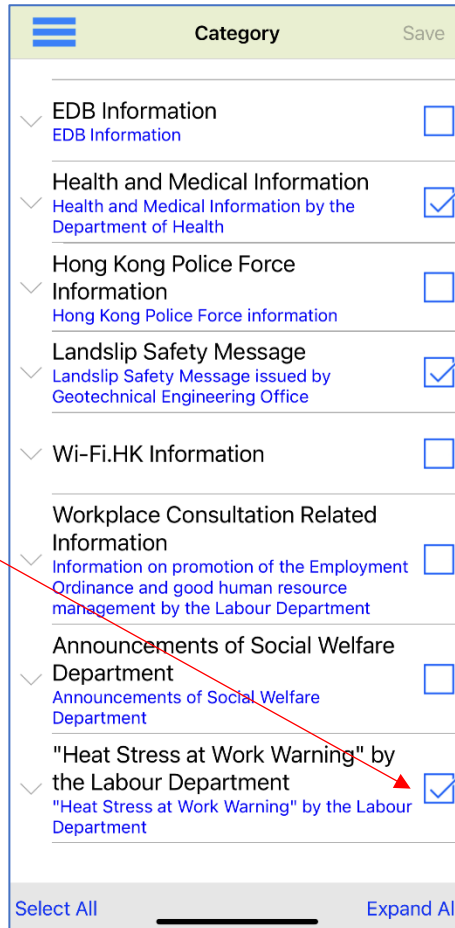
Category

Save

EDB Information
EDB Information

Health and Medical Information
Health and Medical Information by the Department of Health

Hong Kong Police Force Information
Hong Kong Police Force information

Landslip Safety Message
Landslip Safety Message issued by Geotechnical Engineering Office

Wi-Fi.HK Information

Workplace Consultation Related Information
Information on promotion of the Employment Ordinance and good human resource management by the Labour Department

Announcements of Social Welfare Department
Announcements of Social Welfare Department

"Heat Stress at Work Warning" by the Labour Department
"Heat Stress at Work Warning" by the Labour Department

Select All

Expand Al